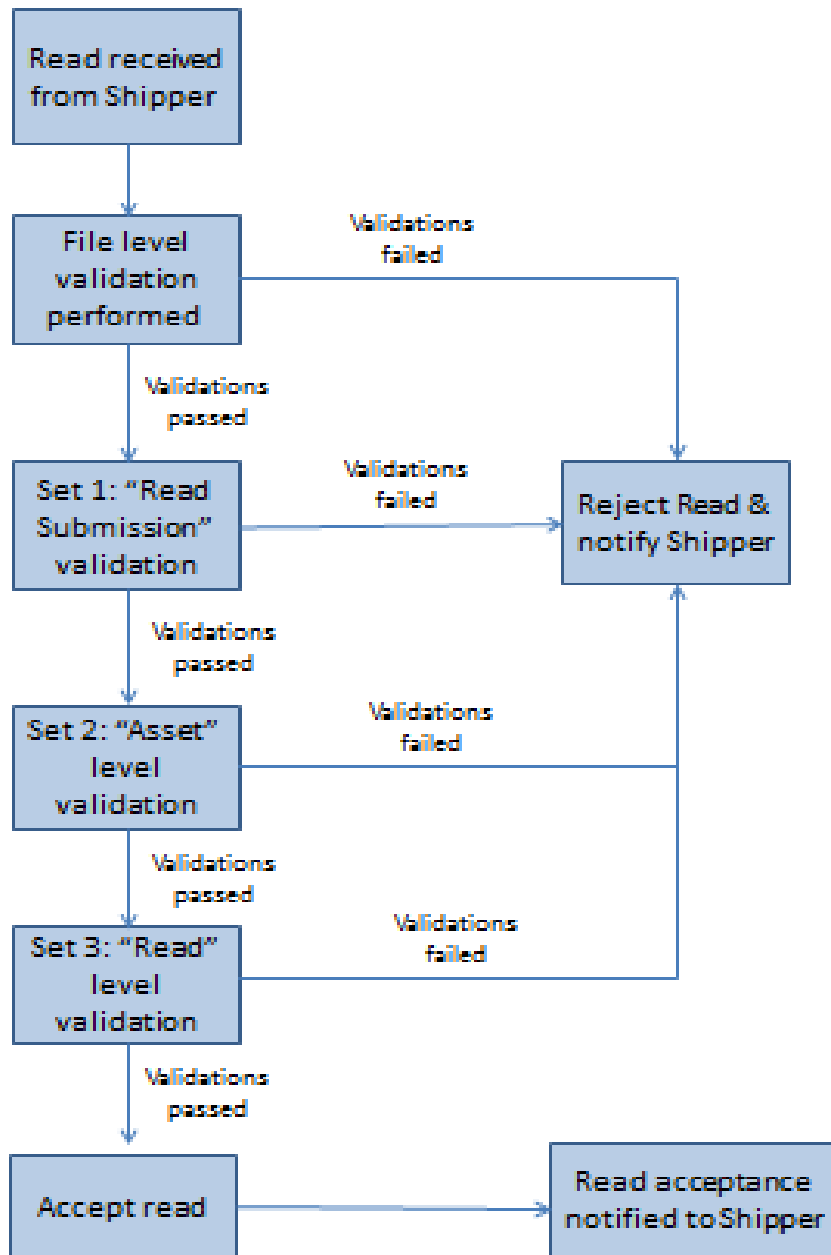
Read received from Shipper

File level validation performed

Validations failed

Validations passed

Set 1: "Read Submission" validation

Validations failed

Reject Read & notify Shipper

Validations passed

Set 2: "Asset" level validation

Validations failed

Validations passed

Set 3: "Read" level validation

Validations failed

Validations passed

Accept read

Read acceptance notified to Shipper